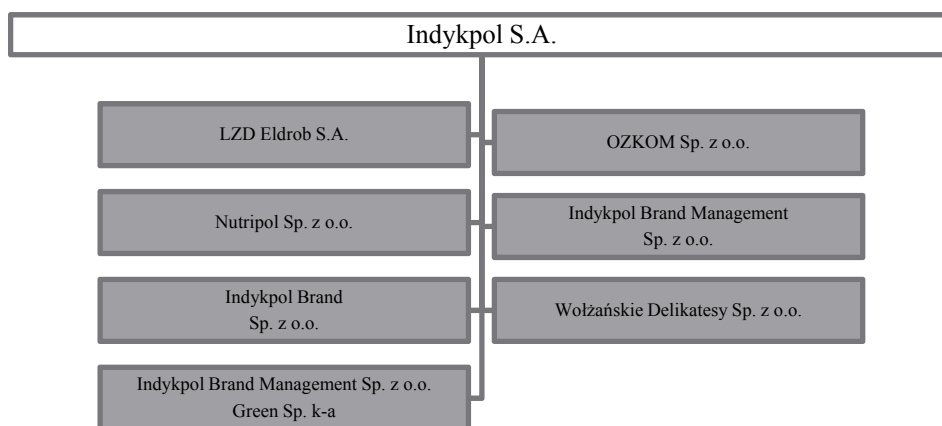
Indykpol S.A.

LZD Eldrob S.A.

OZKOM Sp. z o.o.

Nutripol Sp. z o.o.

Indykpol Brand Management Sp. z o.o.

Indykpol Brand Sp. z o.o.

Wołżańskie Delikatesy Sp. z o.o.

Indykpol Brand Management Sp. z o.o. Green Sp. k-a